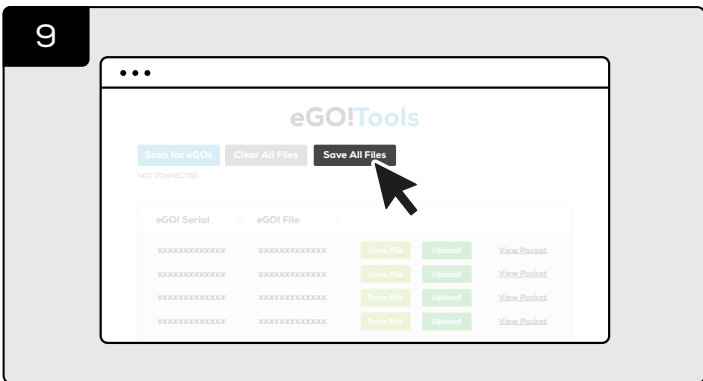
9

• • •

eGO!Tools

Scan for eGOs Clear All Files Save All Files

NOT CONNECTED

| eGO! Serial | eGO! File | | | |
|---|---|---|---|---|
| xxxxxxxxxxxxx | xxxxxxxxxxxxx | Save File | Upload | View Packet |
| xxxxxxxxxxxxx | xxxxxxxxxxxxx | Save File | Upload | View Packet |
| xxxxxxxxxxxxx | xxxxxxxxxxxxx | Save File | Upload | View Packet |
| xxxxxxxxxxxxx | xxxxxxxxxxxxx | Save File | Upload | View Packet |